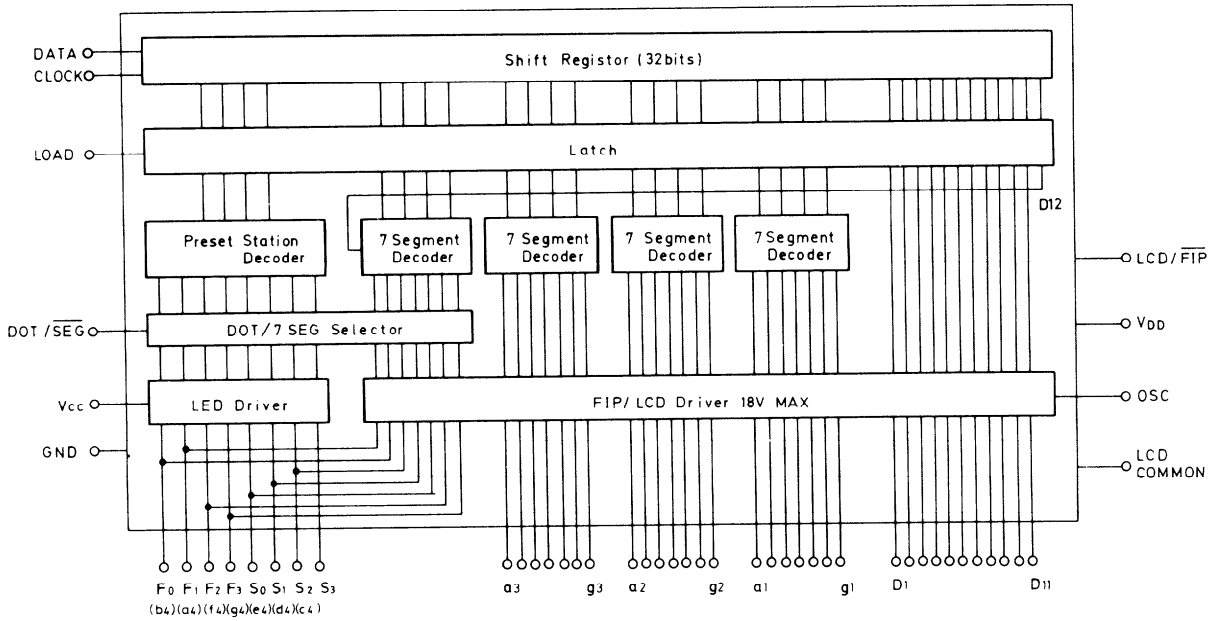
DATA
CLOCK
Shift Registor (32bits)
LOAD
Latch
D12
Preset Station Decoder
7 Segment Decoder
7 Segment Decoder
7 Segment Decoder
7 Segment Decoder
LCD/$\overline{FIP}$
DOT/$\overline{SEG}$
DOT/7 SEG Selector
$V_{DD}$
Vcc
LED Driver
FIP/LCD Driver 18V MAX
OSC
GND
LCD COMMON
$F_0$ $F_1$ $F_2$ $F_3$ $S_0$ $S_1$ $S_2$ $S_3$
($b_4$)($a_4$)($f_4$)($g_4$)($e_4$)($d_4$)($c_4$)
$a_3$ $g_3$ $a_2$ $g_2$ $a_1$ $g_1$ $D_1$ $D_{11}$